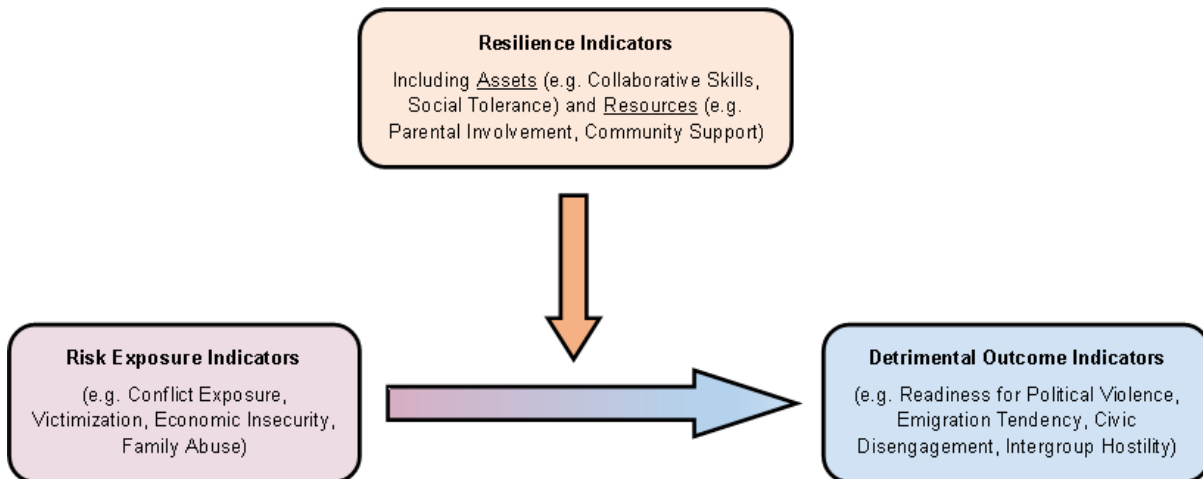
Resilience Indicators

Including Assets (e.g. Collaborative Skills, Social Tolerance) and Resources (e.g. Parental Involvement, Community Support)

Risk Exposure Indicators

(e.g. Conflict Exposure, Victimization, Economic Insecurity, Family Abuse)

Detrimental Outcome Indicators

(e.g. Readiness for Political Violence, Emigration Tendency, Civic Disengagement, Intergroup Hostility)